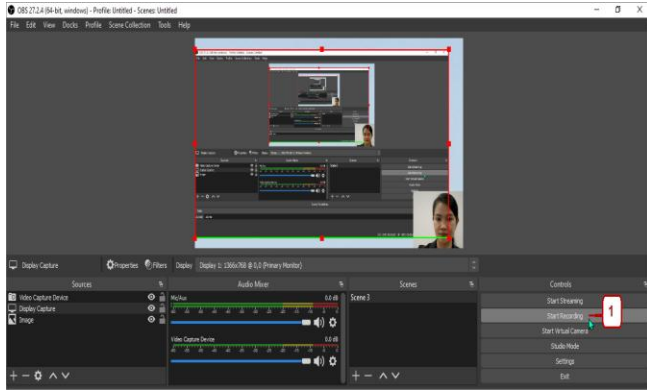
OBS 27.2.4 (64-bit, windows) - Profile: Untitled - Scenes: Untitled

File Edit View Docks Profile Scene Collection Tools Help

Display Capture Properties Filters Display Display 1: 1366x768 @ 0,0 (Primary Monitor)

Sources

Video Capture Device

Display Capture

Image

Audio Mixer

Mic/Aux 0.0 dB

Video Capture Device 0.0 dB

Scenes

Scene 3

Controls

Start Streaming

Start Recording

1

Start Virtual Camera

Studio Mode

Settings

Exit